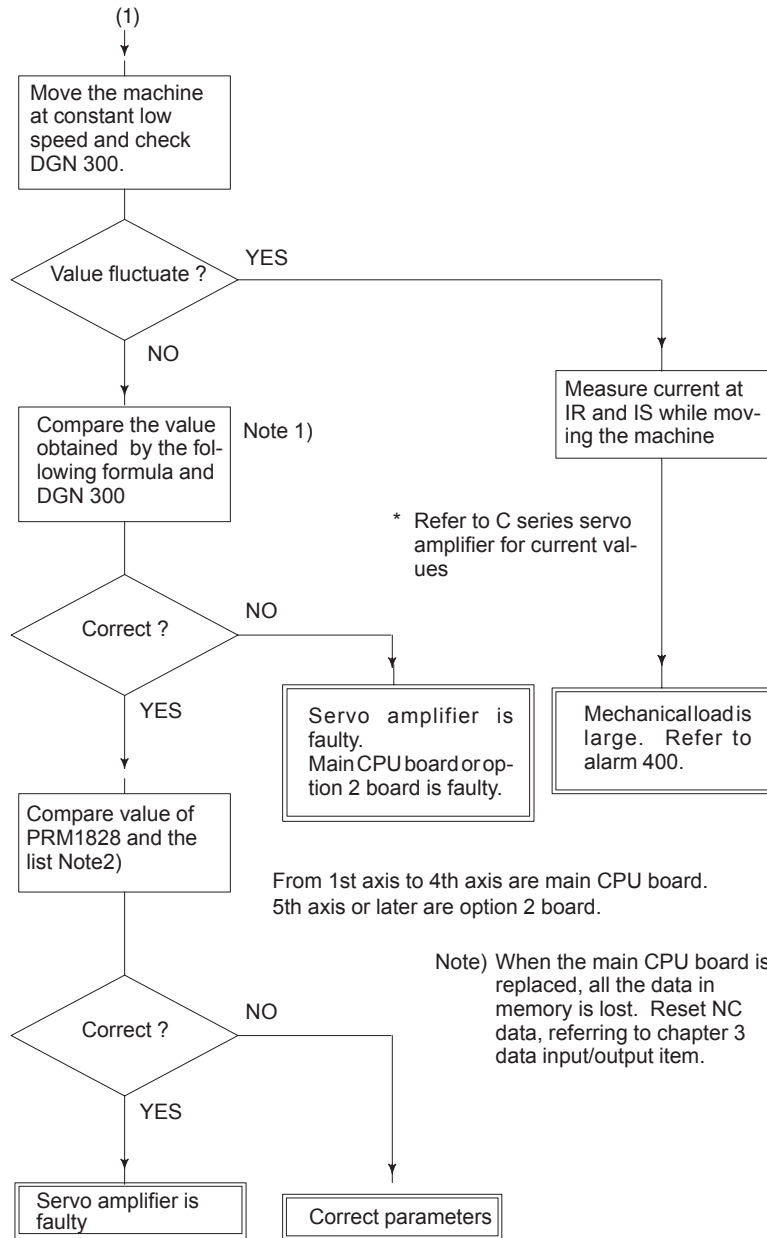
(1)

Move the machine at constant low speed and check DGN 300.

Value fluctuate ?

YES

NO

Measure current at IR and IS while moving the machine

Compare the value obtained by the following formula and DGN 300

Note 1)

* Refer to C series servo amplifier for current values

Correct ?

NO

YES

Servo amplifier is faulty.
Main CPU board or option 2 board is faulty.

Mechanical load is large. Refer to alarm 400.

Compare value of PRM1828 and the list Note2)

From 1st axis to 4th axis are main CPU board.
5th axis or later are option 2 board.

Note) When the main CPU board is replaced, all the data in memory is lost. Reset NC data, referring to chapter 3 data input/output item.

Correct ?

NO

YES

Servo amplifier is faulty

Correct parameters